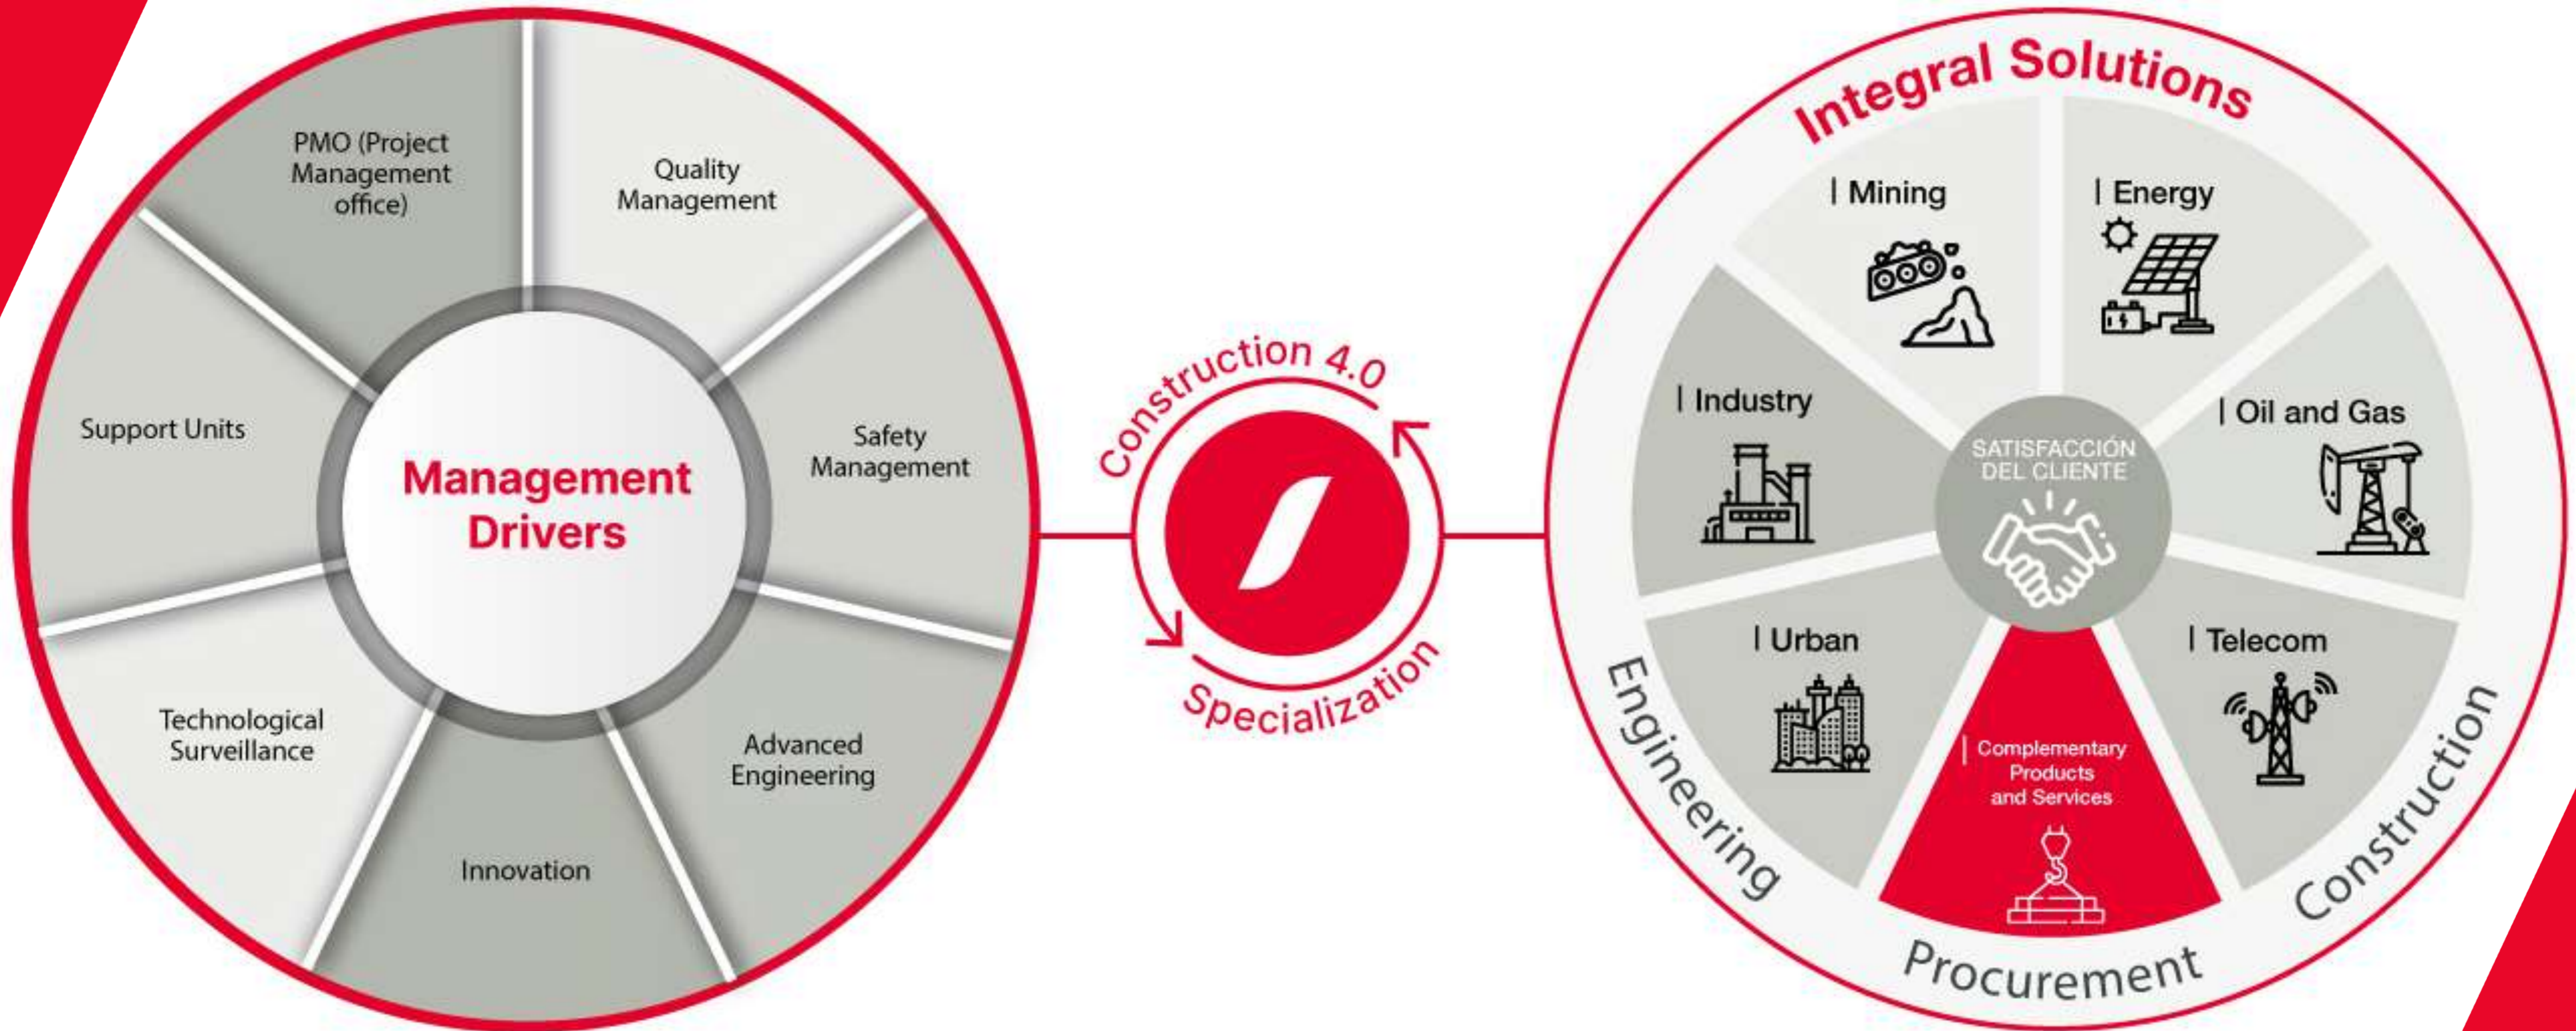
Management Drivers

PMO (Project Management office)

Quality Management

Safety Management

Advanced Engineering

Innovation

Technological Surveillance

Support Units

Construction 4.0

Specialization

Integral Solutions

| Mining

| Energy

| Industry

| Oil and Gas

SATISFACCIÓN DEL CLIENTE

| Urban

| Complementary Products and Services

| Telecom

Engineering

Procurement

Construction